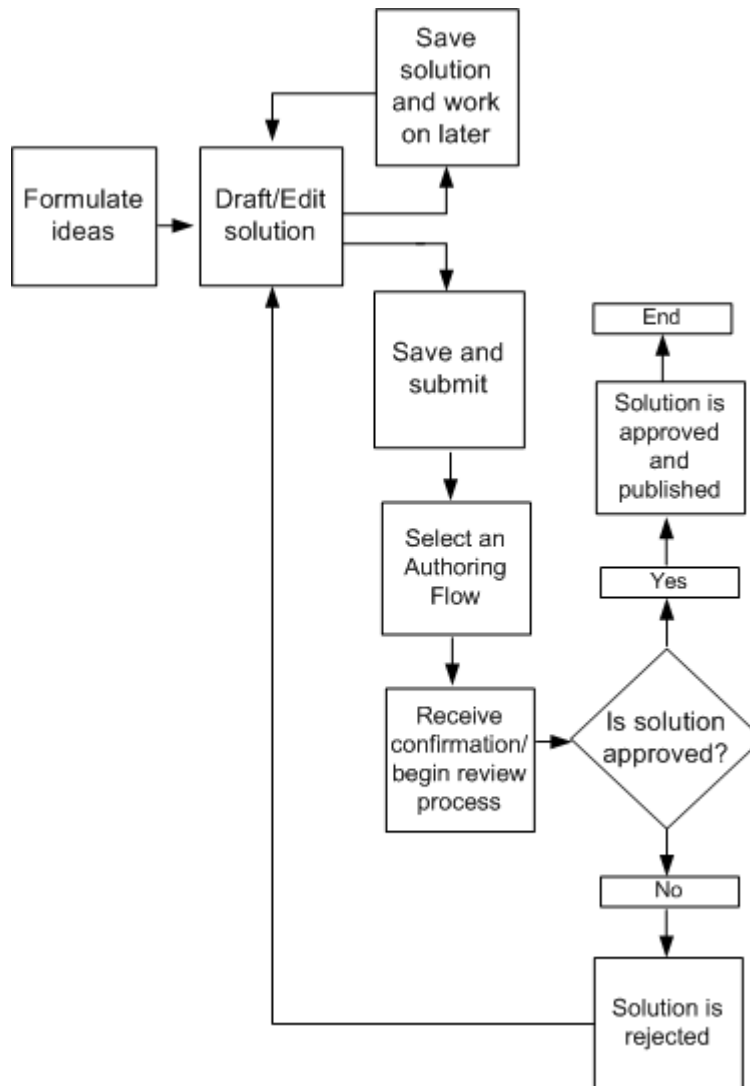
Save solution and work on later

Formulate ideas

Draft/Edit solution

Save and submit

End

Solution is approved and published

Select an Authoring Flow

Yes

Receive confirmation/ begin review process

Is solution approved?

No

Solution is rejected